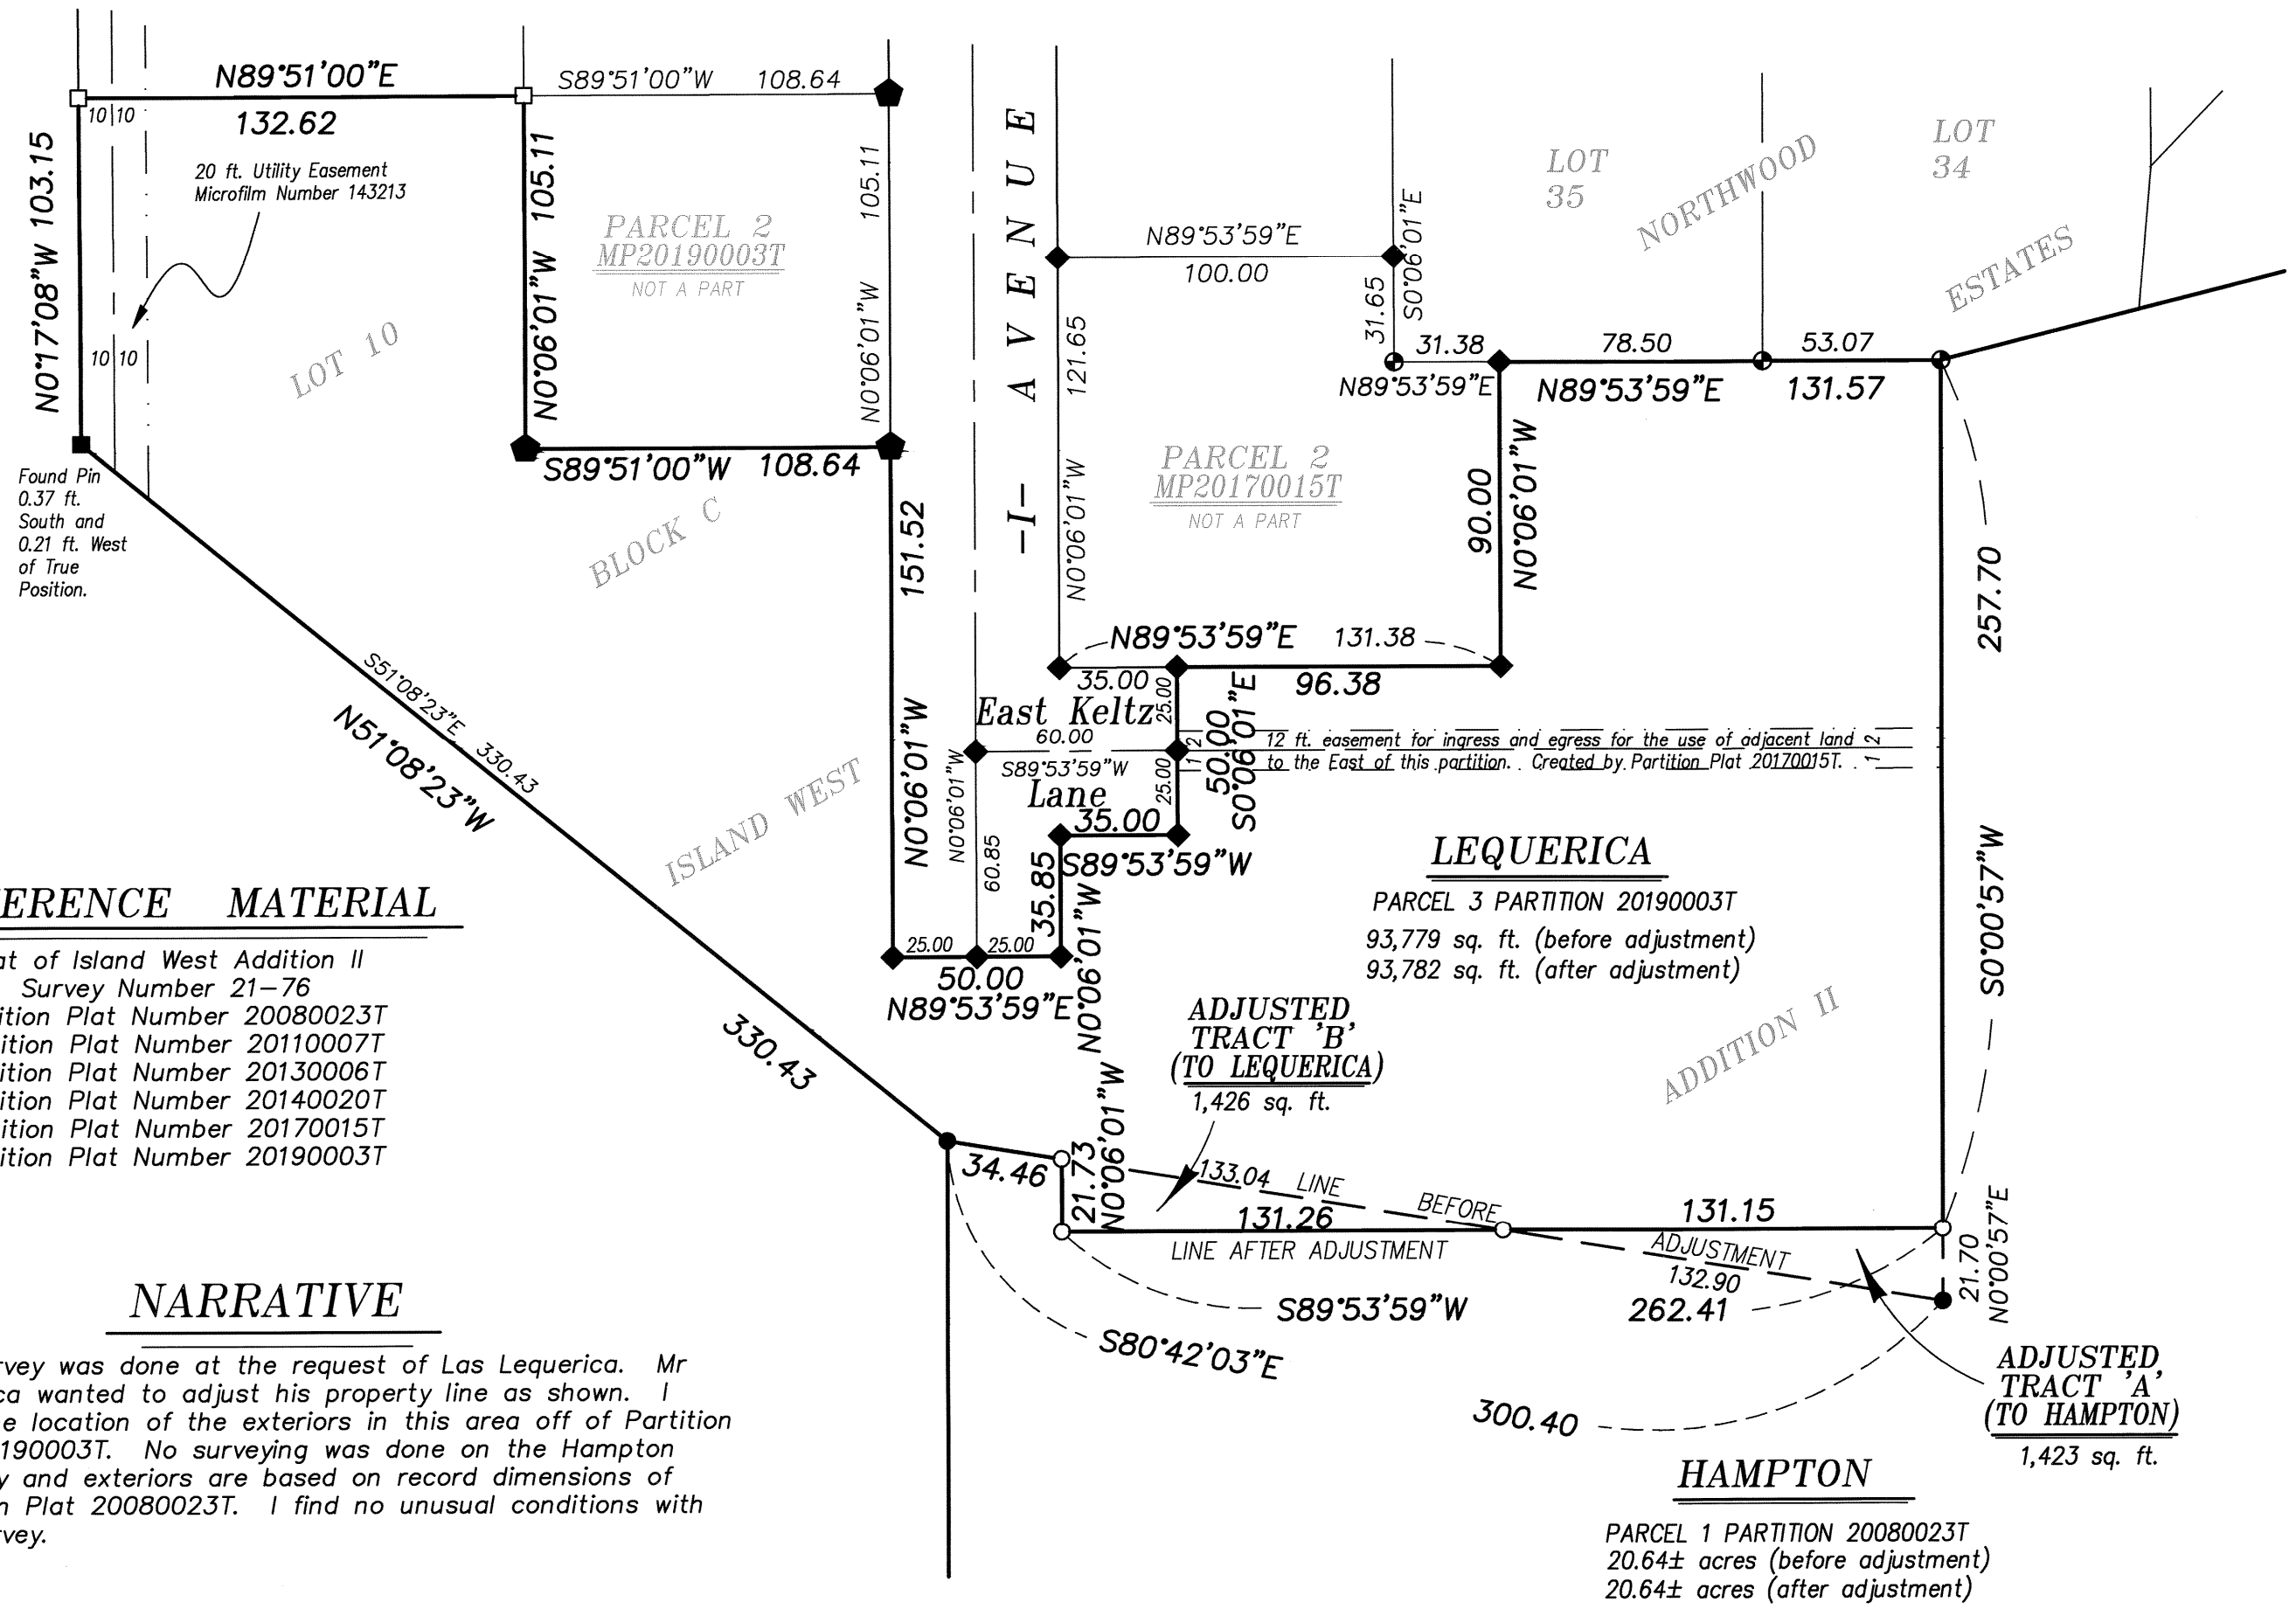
N89°51'00"E
132.62
S89°51'00"W 108.64
10|10
N0°17'08"W 103.15
20 ft. Utility Easement
Microfilm Number 143213
10|10
N0°06'01"W 105.11
PARCEL 2
MP20190003T
NOT A PART
105.11
N0°06'01"W
LOT 10
S89°51'00"W 108.64
Found Pin 0.37 ft. South and 0.21 ft. West of True Position.
BLOCK C
151.52
-I- AVENUE
N89°53'59"E
100.00
121.65
N0°06'01"W
31.65
S0°06'01"E
LOT 35
NORTHWOOD
LOT 34
ESTATES
31.38
N89°53'59"E
78.50
53.07
N89°53'59"E
131.57
PARCEL 2
MP20170015T
NOT A PART
90.00
N0°06'01"W
257.70
N89°53'59"E 131.38
35.00
96.38
25.00
East Keltz
60.00
S89°53'59"W
Lane
25.00
50.00
S0°06'01"E
12 ft. easement for ingress and egress for the use of adjacent land to the East of this partition. Created by Partition Plat 20170015T.
35.00
S89°53'59"W
S51°08'23"E 330.43
N51°08'23"W
ISLAND WEST
N0°06'01"W
N0°06'01"W
60.85
35.85
LEQUERICA
PARCEL 3 PARTITION 20190003T
93,779 sq. ft. (before adjustment)
93,782 sq. ft. (after adjustment)
S0°00'57"W
ERENCE MATERIAL
at of Island West Addition II
Survey Number 21–76
ition Plat Number 20080023T
ition Plat Number 20110007T
ition Plat Number 20130006T
ition Plat Number 20140020T
ition Plat Number 20170015T
ition Plat Number 20190003T
25.00
25.00
50.00
N89°53'59"E
N0°06'01"W
ADJUSTED TRACT 'B' (TO LEQUERICA)
1,426 sq. ft.
ADDITION II
330.43
34.46
21.73
N0°06'01"W
133.04 LINE BEFORE ADJUSTMENT
131.26
LINE AFTER ADJUSTMENT
131.15
132.90
262.41
21.70
N0°00'57"E
S89°53'59"W
S80°42'03"E
NARRATIVE
rvey was done at the request of Las Lequerica. Mr
ca wanted to adjust his property line as shown. I
e location of the exteriors in this area off of Partition
190003T. No surveying was done on the Hampton
y and exteriors are based on record dimensions of
n Plat 20080023T. I find no unusual conditions with
rvey.
300.40
ADJUSTED TRACT 'A' (TO HAMPTON)
1,423 sq. ft.
HAMPTON
PARCEL 1 PARTITION 20080023T
20.64± acres (before adjustment)
20.64± acres (after adjustment)